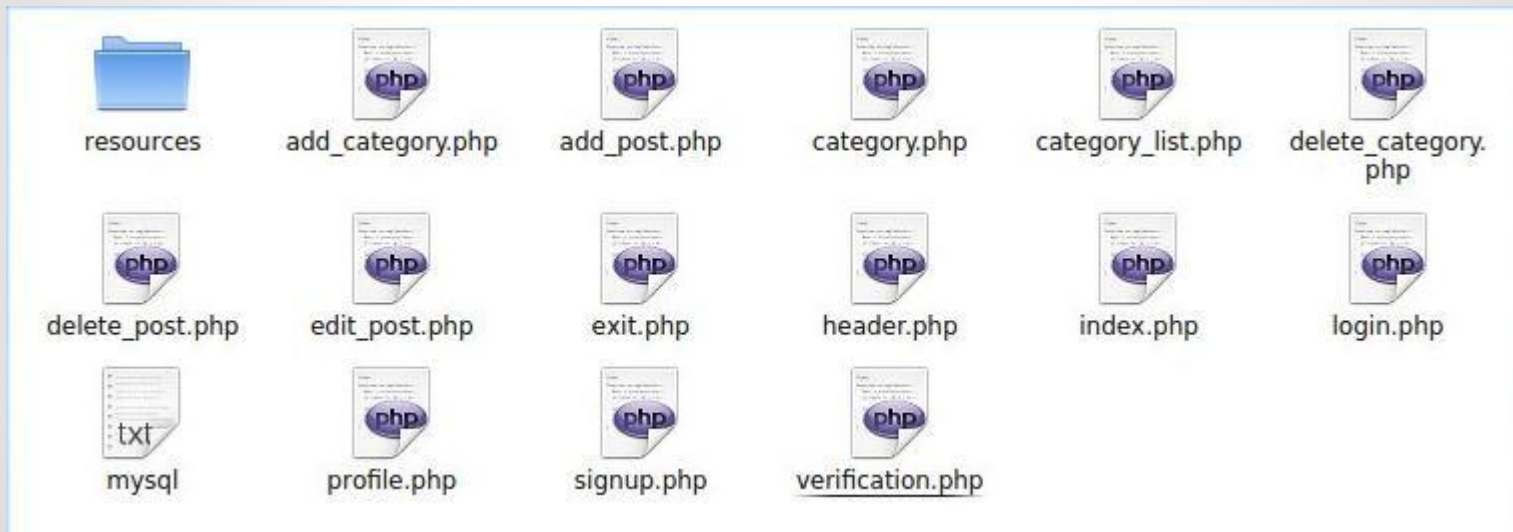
resources add_category.php add_post.php category.php category_list.php delete_category.php

delete_post.php edit_post.php exit.php header.php index.php login.php

txt mysql profile.php signup.php verification.php